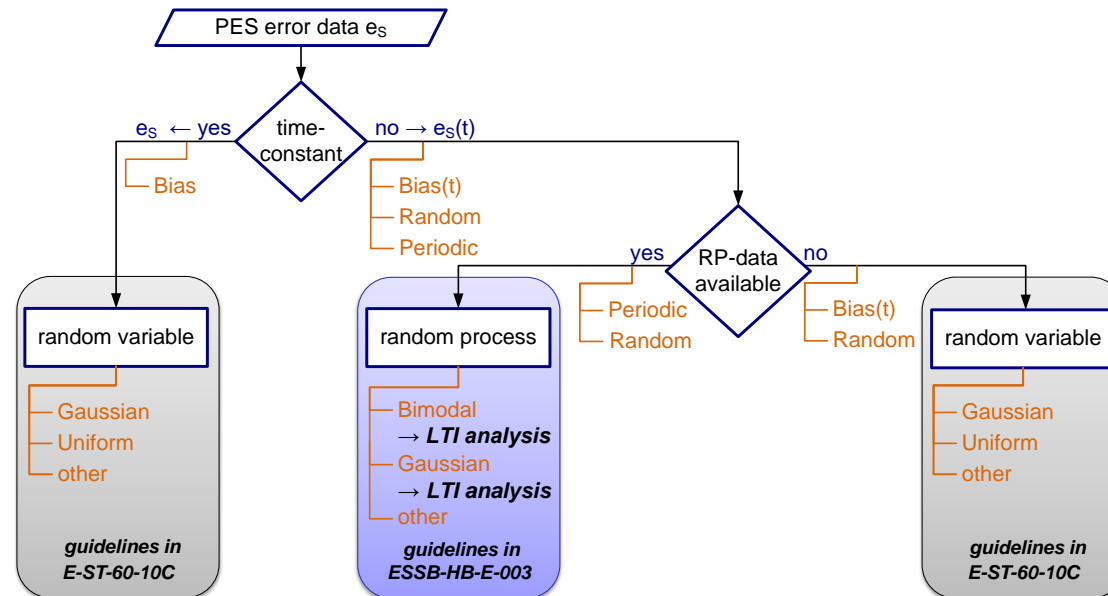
PES error data $e_S$

time-constant

$e_S$ ← yes

Bias

no → $e_S(t)$

Bias(t)
Random
Periodic

RP-data available

yes

Periodic
Random

no

Bias(t)
Random

random variable

Gaussian
Uniform
other

guidelines in E-ST-60-10C

random process

Bimodal
→ LTI analysis
Gaussian
→ LTI analysis
other

guidelines in ESSB-HB-E-003

random variable

Gaussian
Uniform
other

guidelines in E-ST-60-10C